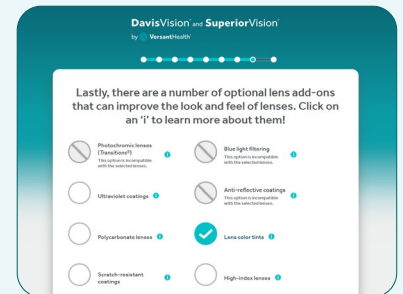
DavisVision® and SuperiorVision®
by VersantHealth

Lastly, there are a number of optional lens add-ons that can improve the look and feel of lenses. Click on an 'i' to learn more about them!

Photochromic lenses (Transitions®)
This option is incompatible with the selected lenses.

Blue light filtering
This option is incompatible with the selected lenses.

Ultraviolet coatings

Anti-reflective coatings
This option is incompatible with the selected lenses.

Polycarbonate lenses

Lens color tints

Scratch-resistant coatings

High-index lenses